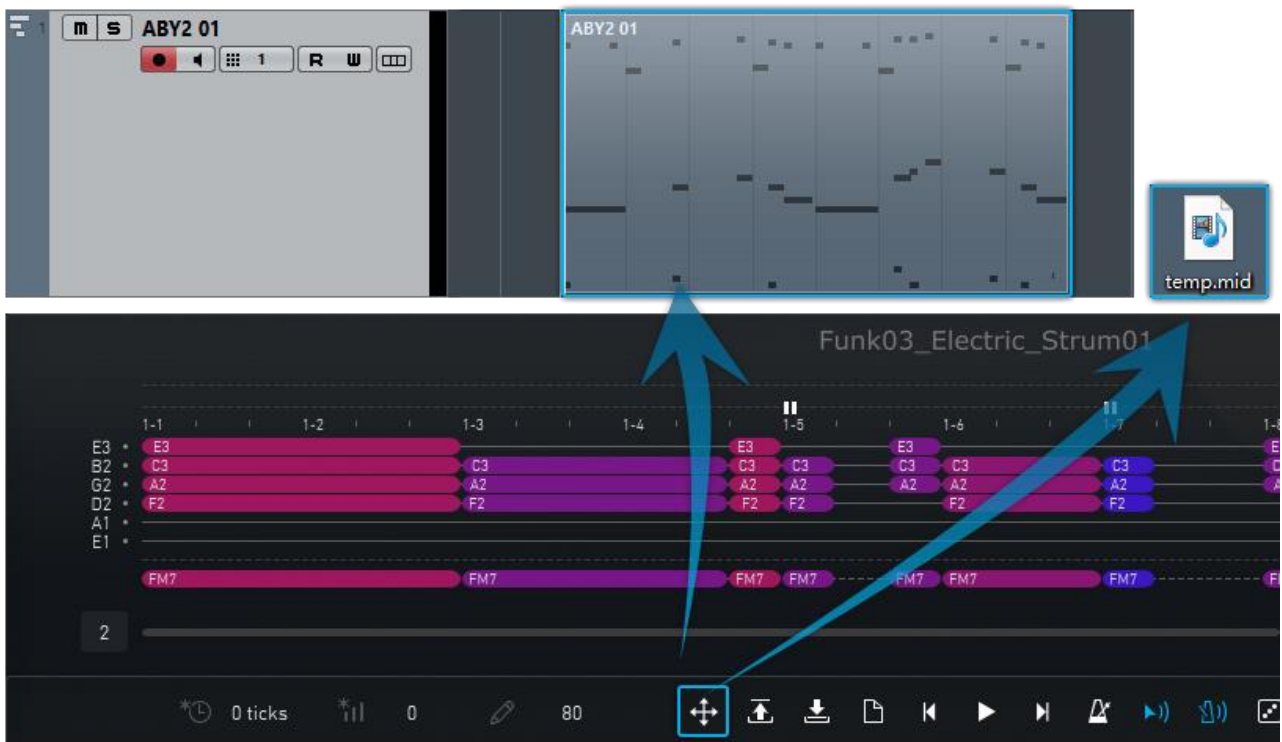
1 m S ABY2 01

1 R W

ABY2 01

temp.mid

Funk03_Electric_Strum01

1-1 1-2 1-3 1-4 1-5 1-6 1-7 1-8

E3 E3 E3 E3
B2 C3 C3 C3 C3 C3 C3 C3
G2 A2 A2 A2 A2 A2 A2 A2
D2 F2 F2 F2 F2 F2 F2
A1
E1

FM7 FM7 FM7 FM7 FM7 FM7 FM7

2

0 ticks 0 80